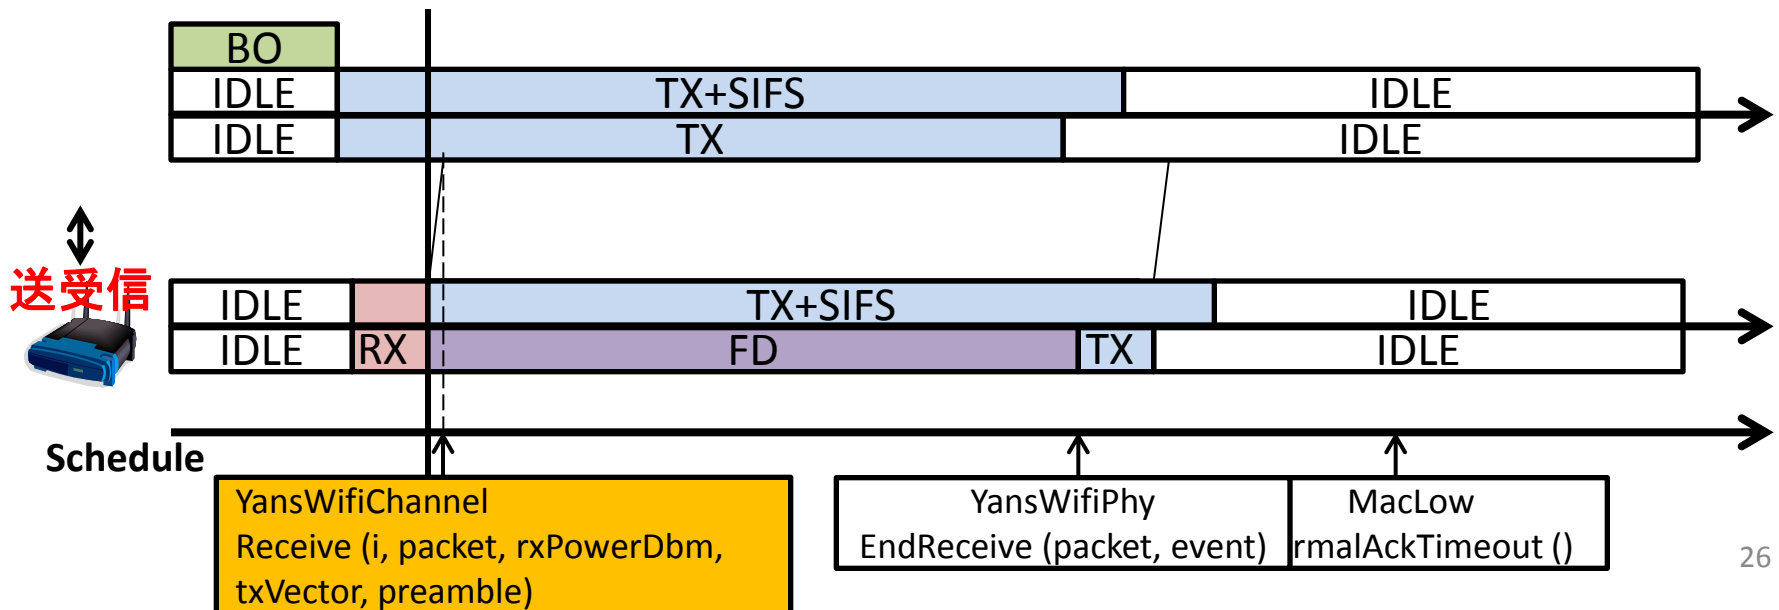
BO
IDLE
TX+SIFS
IDLE
IDLE
TX
IDLE

送受信

IDLE
TX+SIFS
IDLE
IDLE
RX
FD
TX
IDLE

Schedule

YansWifiChannel
Receive (i, packet, rxPowerDbm, txVector, preamble)

YansWifiPhy
EndReceive (packet, event)

MacLow
rmalAckTimeout ()

26